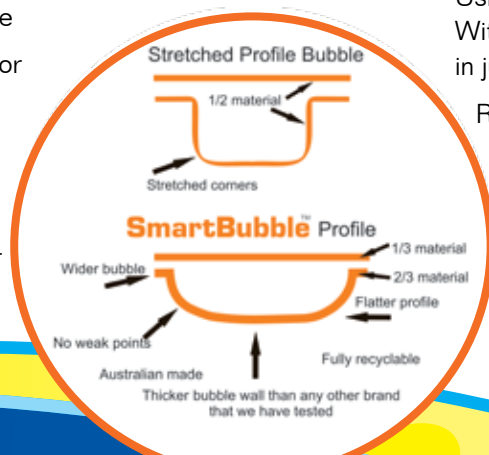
e
or
Us
Wit
in j
R

Stretched Profile Bubble

1/2 material

Stretched corners

SmartBubble™ Profile

1/3 material

Wider bubble

2/3 material

Flatter profile

No weak points

Fully recyclable

Australian made

Thicker bubble wall than any other brand that we have tested